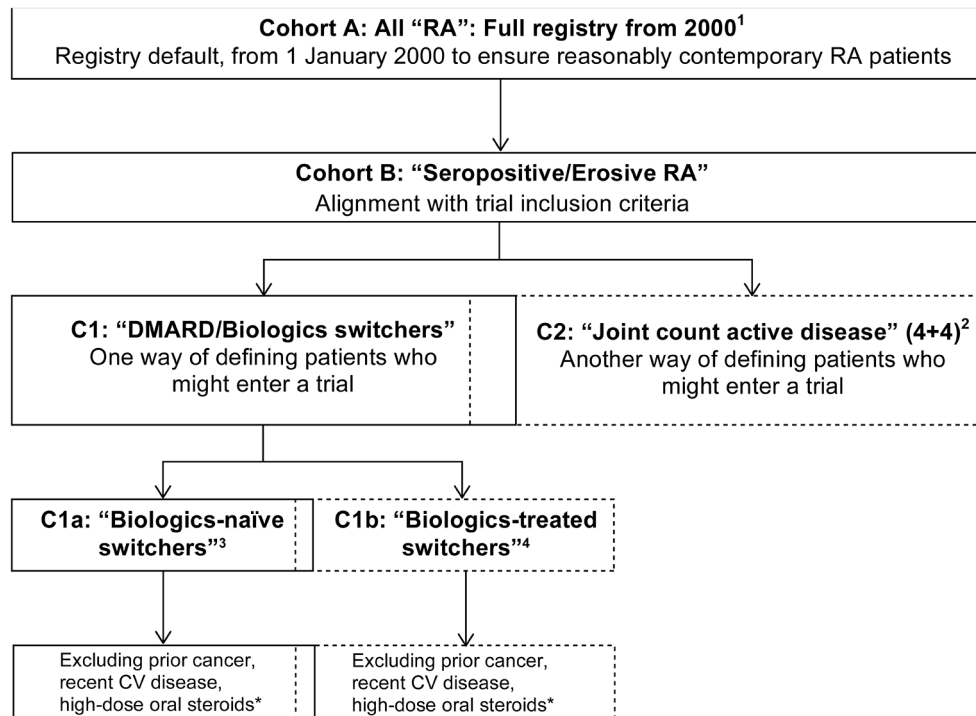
**Cohort A: All "RA": Full registry from 2000$^1$**
Registry default, from 1 January 2000 to ensure reasonably contemporary RA patients

**Cohort B: "Seropositive/Erosive RA"**
Alignment with trial inclusion criteria

**C1: "DMARD/Biologics switchers"**
One way of defining patients who might enter a trial

**C2: "Joint count active disease" (4+4)$^2$**
Another way of defining patients who might enter a trial

**C1a: "Biologics-naïve switchers"$^3$**

**C1b: "Biologics-treated switchers"$^4$**

Excluding prior cancer, recent CV disease, high-dose oral steroids*

Excluding prior cancer, recent CV disease, high-dose oral steroids*